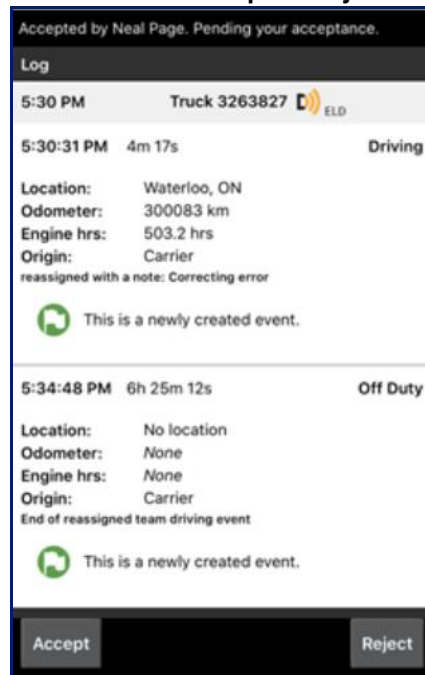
Accepted by Neal Page. Pending your acceptance.

Log

5:30 PM Truck 3263827 ELD

5:30:31 PM 4m 17s Driving

| Location: | Waterloo, ON |
|---|---|
| Odometer: | 300083 km |
| Engine hrs: | 503.2 hrs |
| Origin: | Carrier |

reassigned with a note: Correcting error

This is a newly created event.

5:34:48 PM 6h 25m 12s Off Duty

| Location: | No location |
|---|---|
| Odometer: | None |
| Engine hrs: | None |
| Origin: | Carrier |

End of reassigned team driving event

This is a newly created event.

Accept

Reject